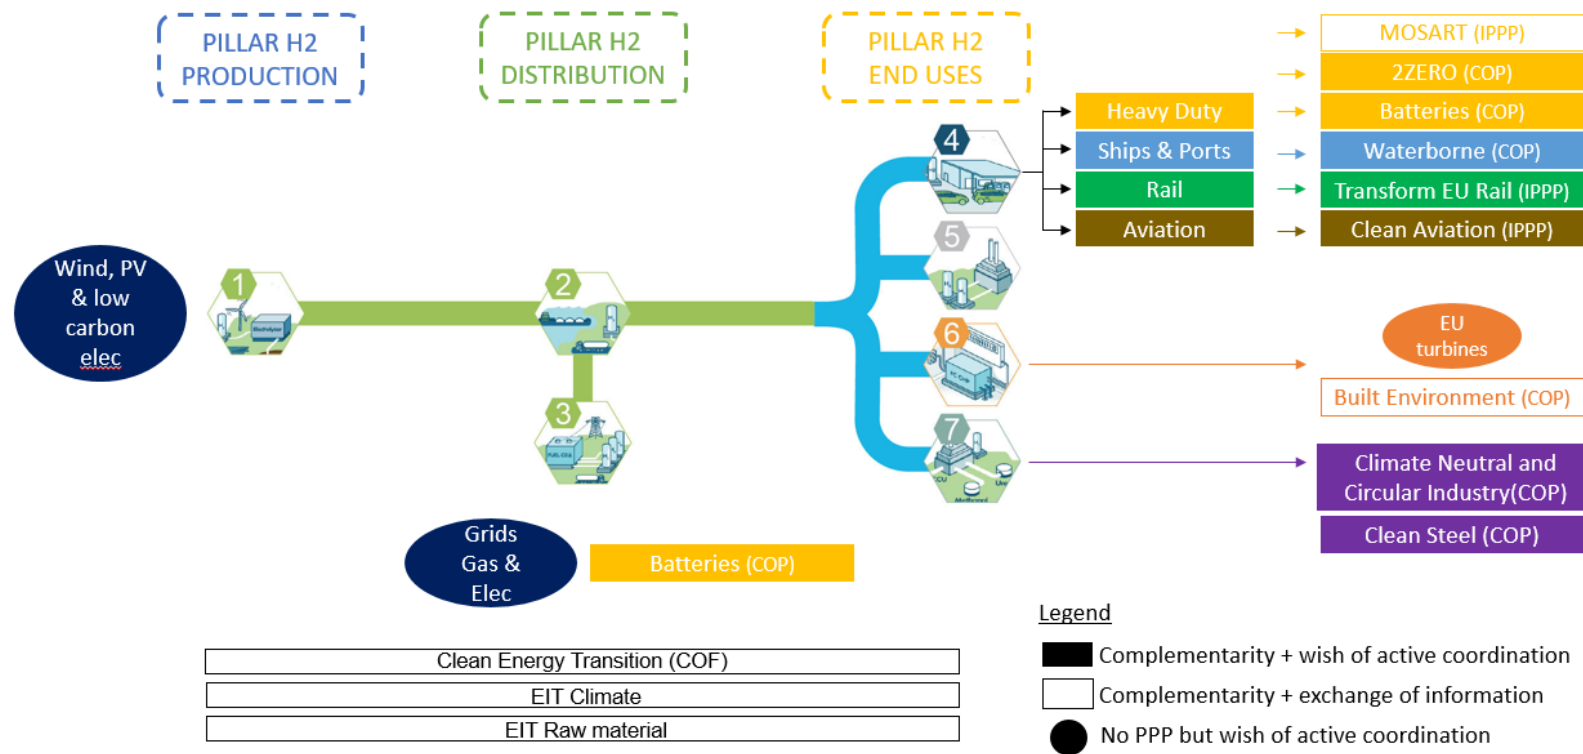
PILLAR H2 PRODUCTION

PILLAR H2 DISTRIBUTION

PILLAR H2 END USES

MOSART (IPPP)

2ZERO (COP)

Heavy Duty

Batteries (COP)

Ships & Ports

Waterborne (COP)

Rail

Transform EU Rail (IPPP)

Aviation

Clean Aviation (IPPP)

4

5

Wind, PV & low carbon elec

1

2

6

EU turbines

Built Environment (COP)

3

7

Climate Neutral and Circular Industry(COP)

Clean Steel (COP)

Grids Gas & Elec

Batteries (COP)

Legend

Clean Energy Transition (COF)

Complementarity + wish of active coordination

EIT Climate

Complementarity + exchange of information

EIT Raw material

No PPP but wish of active coordination